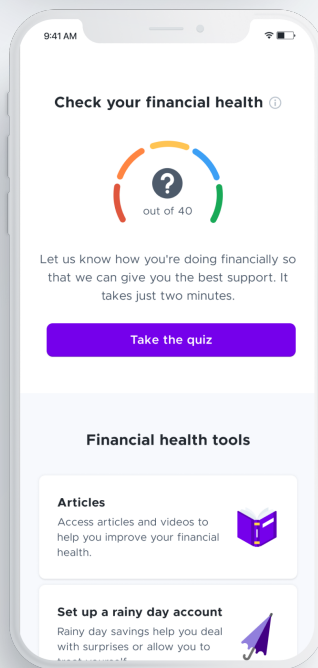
9:41 AM

Check your financial health ⓘ

?

out of 40

Let us know how you're doing financially so that we can give you the best support. It takes just two minutes.

Take the quiz

Financial health tools

Articles

Access articles and videos to help you improve your financial health.

Set up a rainy day account

Rainy day savings help you deal with surprises or allow you to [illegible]